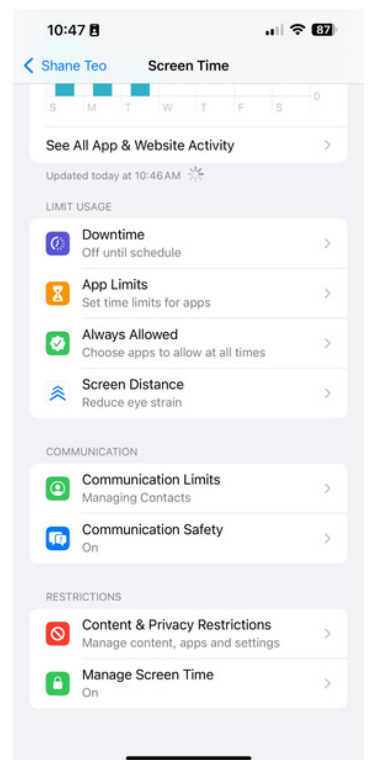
10:47
87

Shane Teo
Screen Time

S M T W T F S
0

See All App & Website Activity

Updated today at 10:46 AM

LIMIT USAGE

Downtime
Off until schedule

App Limits
Set time limits for apps

Always Allowed
Choose apps to allow at all times

Screen Distance
Reduce eye strain

COMMUNICATION

Communication Limits
Managing Contacts

Communication Safety
On

RESTRICTIONS

Content & Privacy Restrictions
Manage content, apps and settings

Manage Screen Time
On